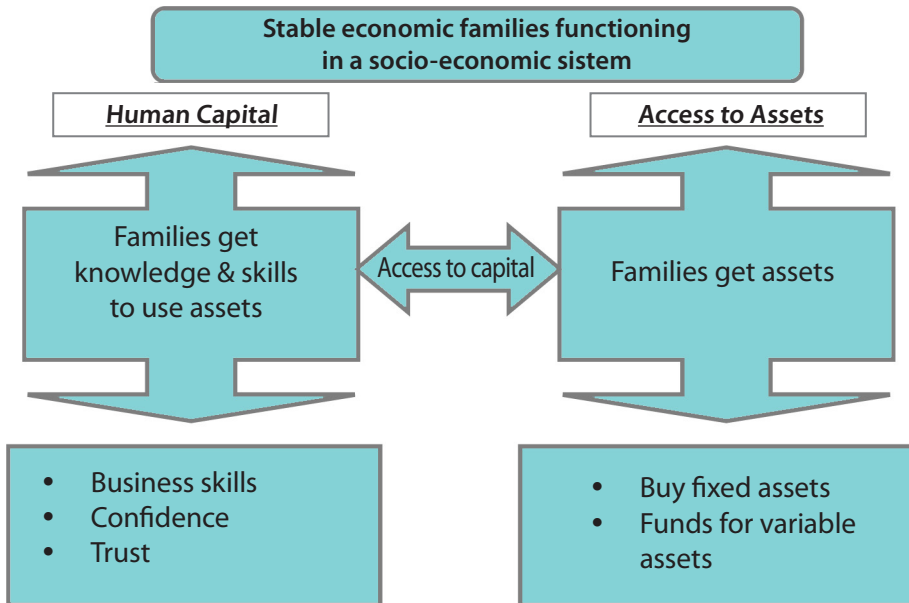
Stable economic families functioning in a socio-economic sistem

Human Capital

Access to Assets

Families get knowledge & skills to use assets

Access to capital

Families get assets

- Business skills
- Confidence
- Trust

- Buy fixed assets
- Funds for variable assets